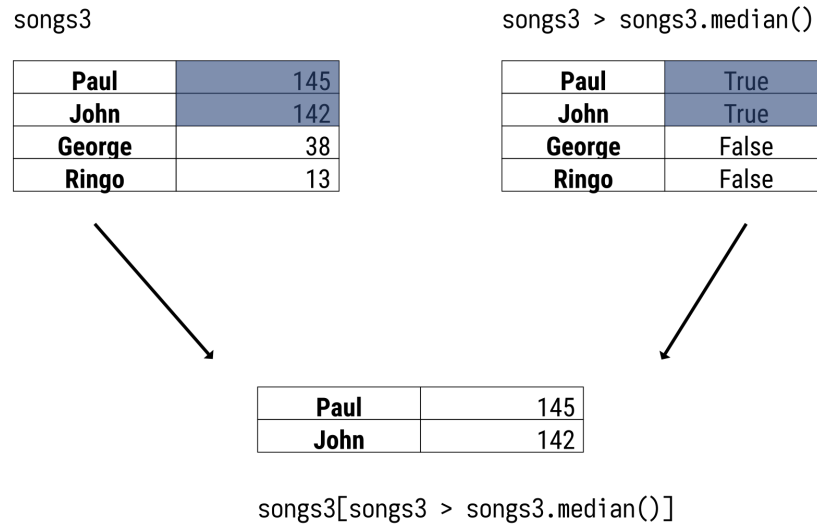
songs3

| Paul | 145 |
|---|---|
| John | 142 |
| George | 38 |
| Ringo | 13 |

songs3 > songs3.median()

| Paul | True |
|---|---|
| John | True |
| George | False |
| Ringo | False |

| Paul | 145 |
|---|---|
| John | 142 |

songs3[songs3 > songs3.median()]